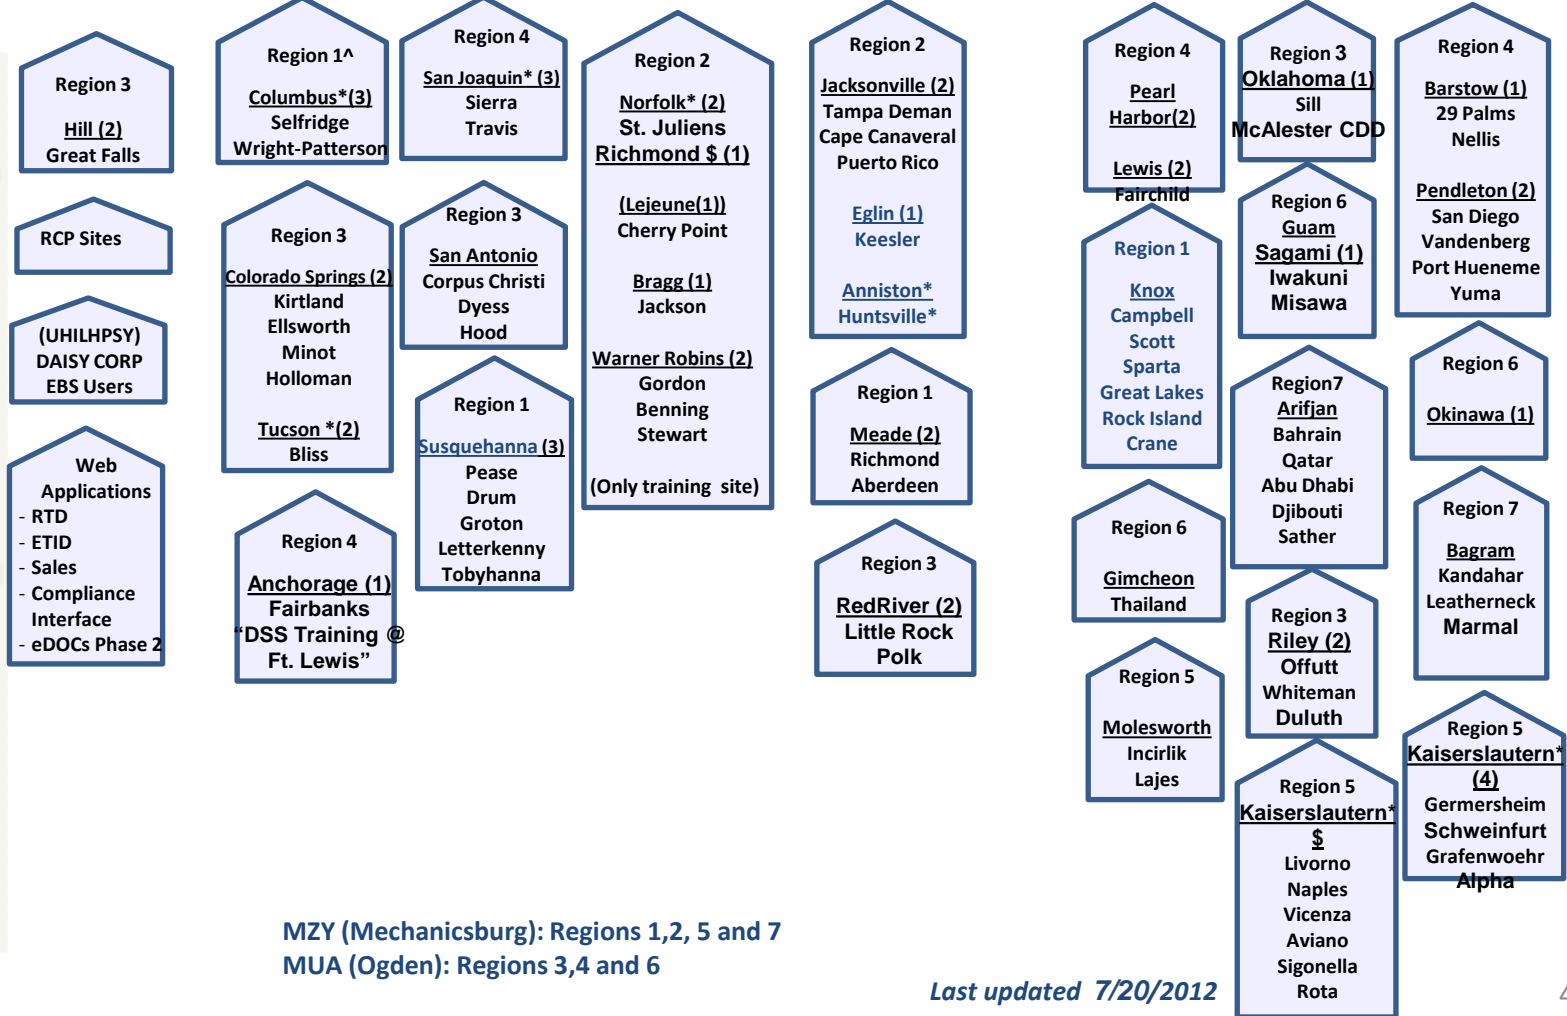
Region 3
Hill (2)
Great Falls

RCP Sites

(UHILHPSY)
DAISY CORP
EBS Users

Web Applications
- RTD
- ETID
- Sales
- Compliance Interface
- eDOCs Phase 2

Region 1^
Columbus*(3)
Selfridge
Wright-Patterson

Region 3
Colorado Springs (2)
Kirtland
Ellsworth
Minot
Holloman
Tucson *(2)
Bliss

Region 4
Anchorage (1)
Fairbanks
"DSS Training @ Ft. Lewis"

Region 4
San Joaquin* (3)
Sierra
Travis

Region 3
San Antonio
Corpus Christi
Dyess
Hood

Region 1
Susquehanna (3)
Pease
Drum
Groton
Letterkenny
Tobyhanna

Region 2
Norfolk* (2)
St. Juliens
Richmond $ (1)
(Lejeune(1))
Cherry Point
Bragg (1)
Jackson
Warner Robins (2)
Gordon
Benning
Stewart
(Only training site)

Region 2
Jacksonville (2)
Tampa Deman
Cape Canaveral
Puerto Rico
Eglin (1)
Keesler
Anniston*
Huntsville*

Region 1
Meade (2)
Richmond
Aberdeen

Region 3
RedRiver (2)
Little Rock
Polk

Region 4
Pearl Harbor(2)
Lewis (2)
Fairchild

Region 1
Knox
Campbell
Scott
Sparta
Great Lakes
Rock Island
Crane

Region 6
Gimcheon
Thailand

Region 5
Molesworth
Incirlik
Lajes

Region 3
Oklahoma (1)
Sill
McAlester CDD

Region 6
Guam
Sagami (1)
Iwakuni
Misawa

Region7
Arifjan
Bahrain
Qatar
Abu Dhabi
Djibouti
Sather

Region 3
Riley (2)
Offutt
Whiteman
Duluth

Region 5
Kaiserslautern*
$
Livorno
Naples
Vicenza
Aviano
Sigonella
Rota

Region 4
Barstow (1)
29 Palms
Nellis
Pendleton (2)
San Diego
Vandenberg
Port Hueneme
Yuma

Region 6
Okinawa (1)

Region 7
Bagram
Kandahar
Leatherneck
Marmal

Region 5
Kaiserslautern*
(4)
Germersheim
Schweinfurt
Grafenwoehr
Alpha

MZY (Mechanicsburg): Regions 1,2, 5 and 7
MUA (Ogden): Regions 3,4 and 6

Last updated 7/20/2012